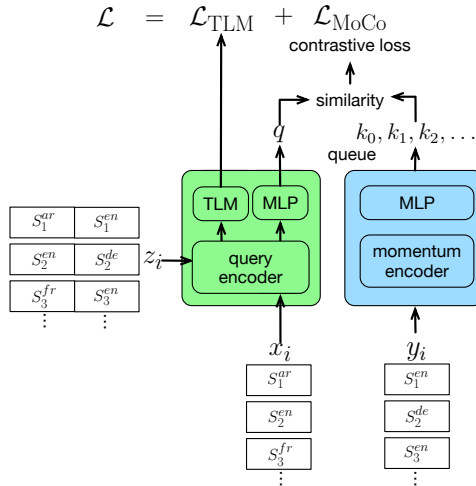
$\mathcal{L} = \mathcal{L}_{\text{TLM}} + \mathcal{L}_{\text{MoCo}}$

contrastive loss

similarity

$q$

$k_0, k_1, k_2, \ldots$

queue

| $S_1^{ar}$ | $S_1^{en}$ |
|---|---|
| $S_2^{en}$ | $S_2^{de}$ |
| $S_3^{fr}$ | $S_3^{en}$ |
| $\vdots$ | $\vdots$ |

$z_i$

TLM

MLP

query encoder

MLP

momentum encoder

$x_i$

$S_1^{ar}$

$S_2^{en}$

$S_3^{fr}$

$\vdots$

$y_i$

$S_1^{en}$

$S_2^{de}$

$S_3^{en}$

$\vdots$